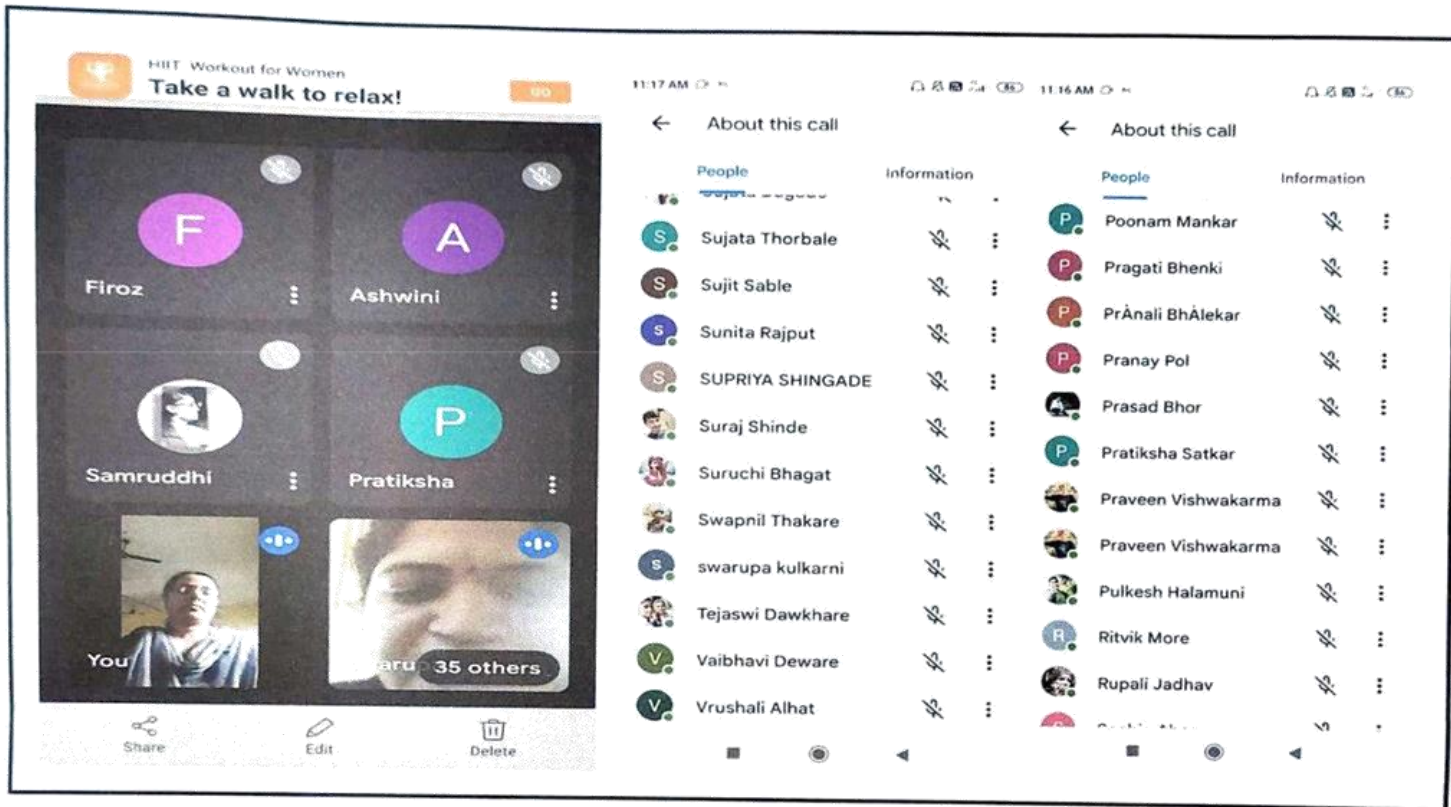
HIIT Workout for Women
Take a walk to relax!
GO

F
Firoz
A
Ashwini
Samruddhi
P
Pratiksha
You
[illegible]aru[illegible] 35 others

Share
Edit
Delete

11:17 AM
About this call
People
Information
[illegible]
S Sujata Thorbale
S Sujit Sable
S Sunita Rajput
S SUPRIYA SHINGADE
Suraj Shinde
Suruchi Bhagat
Swapnil Thakare
S swarupa kulkarni
Tejaswi Dawkhare
V Vaibhavi Deware
V Vrushali Alhat

11:16 AM
About this call
People
Information
P Poonam Mankar
P Pragati Bhenki
P PrÂnali BhÂlekar
P Pranay Pol
Prasad Bhor
P Pratiksha Satkar
Praveen Vishwakarma
Praveen Vishwakarma
Pulkesh Halamuni
R Ritvik More
Rupali Jadhav
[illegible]